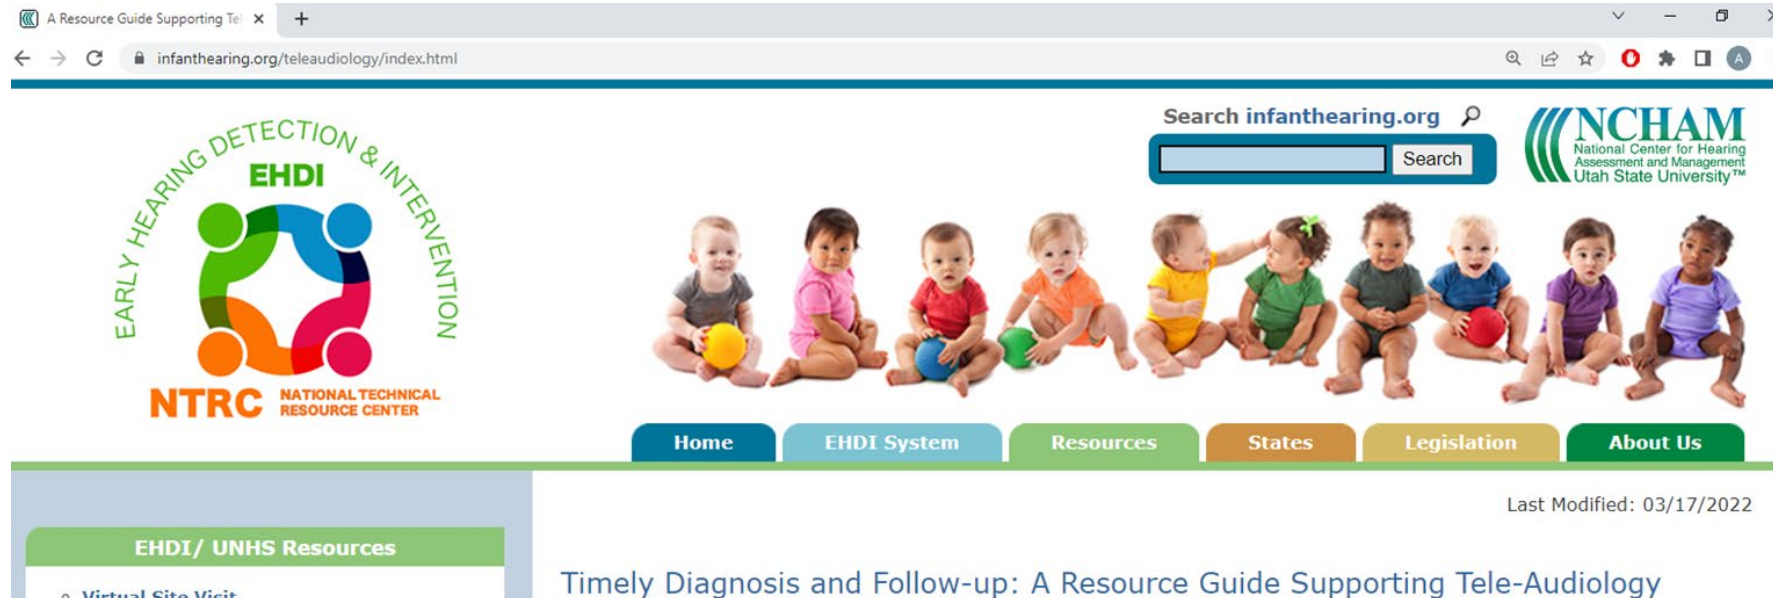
A Resource Guide Supporting Te

infanthearing.org/teleaudiology/index.html

EARLY HEARING DETECTION & INTERVENTION

EHDI

NTRC NATIONAL TECHNICAL RESOURCE CENTER

Search infanthearing.org

Search

NCHAM National Center for Hearing Assessment and Management Utah State University™

Home

EHDI System

Resources

States

Legislation

About Us

Last Modified: 03/17/2022

EHDI/ UNHS Resources

Virtual Site Visit

Timely Diagnosis and Follow-up: A Resource Guide Supporting Tele-Audiology